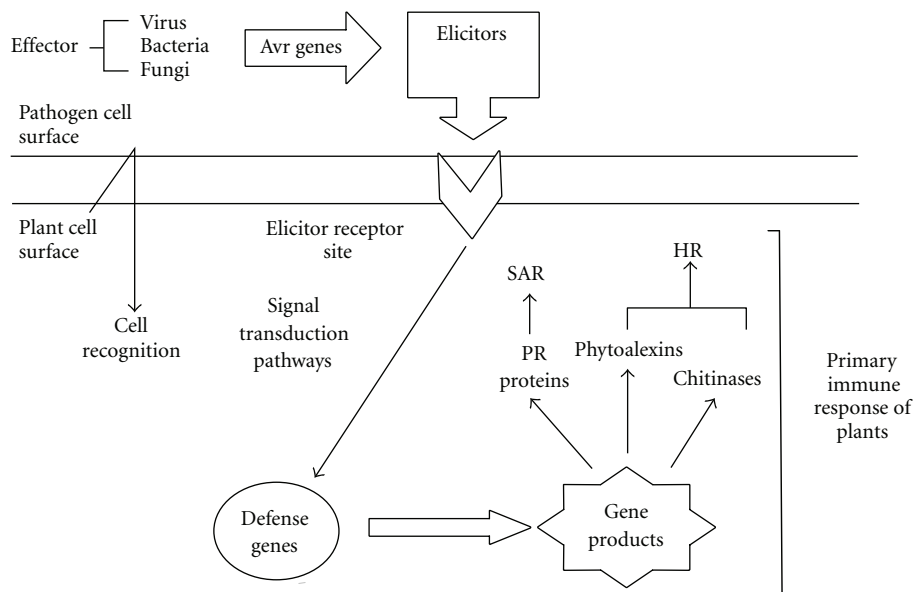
Effector
Virus
Bacteria
Fungi
Avr genes
Elicitors

Pathogen cell surface

Plant cell surface

Elicitor receptor site

Cell recognition

Signal transduction pathways

SAR

HR

PR proteins

Phytoalexins

Chitinases

Primary immune response of plants

Defense genes

Gene products